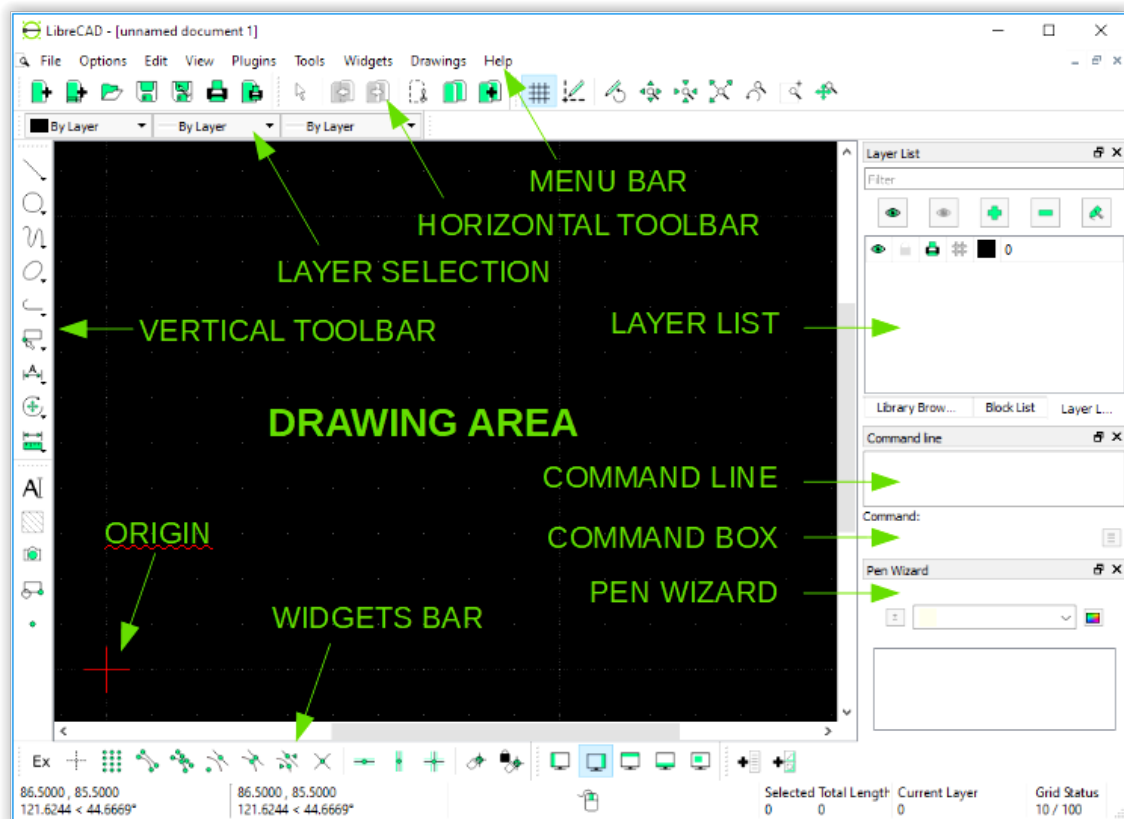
LibreCAD - [unnamed document 1]

File Options Edit View Plugins Tools Widgets Drawings Help

By Layer By Layer By Layer

MENU BAR

HORIZONTAL TOOLBAR

LAYER SELECTION

VERTICAL TOOLBAR

LAYER LIST

DRAWING AREA

COMMAND LINE

ORIGIN

COMMAND BOX

PEN WIZARD

WIDGETS BAR

Layer List

Filter

0

Library Brow... Block List Layer L...

Command line

Command:

Pen Wizard

Ex

86.5000 , 85.5000
121.6244 < 44.6669°

86.5000 , 85.5000
121.6244 < 44.6669°

Selected Total Length
0 0

Current Layer
0

Grid Status
10 / 100